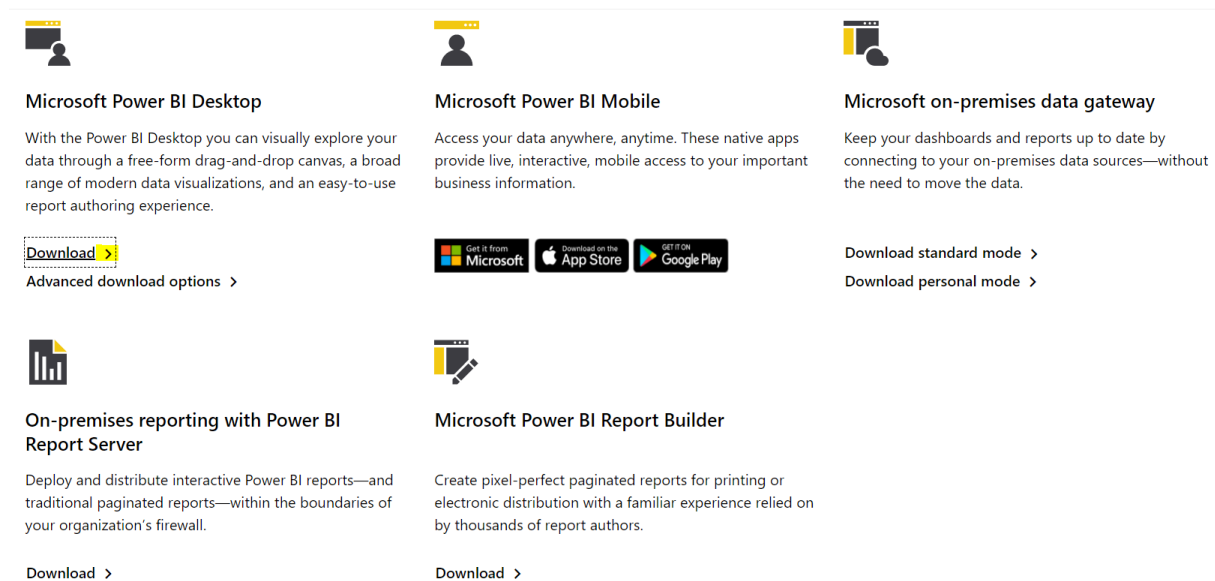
Microsoft Power BI Desktop

With the Power BI Desktop you can visually explore your data through a free-form drag-and-drop canvas, a broad range of modern data visualizations, and an easy-to-use report authoring experience.

Download >

Advanced download options >

Microsoft Power BI Mobile

Access your data anywhere, anytime. These native apps provide live, interactive, mobile access to your important business information.

Get it from Microsoft

Download on the App Store

GET IT ON Google Play

Microsoft on-premises data gateway

Keep your dashboards and reports up to date by connecting to your on-premises data sources—without the need to move the data.

Download standard mode >

Download personal mode >

On-premises reporting with Power BI Report Server

Deploy and distribute interactive Power BI reports—and traditional paginated reports—within the boundaries of your organization's firewall.

Download >

Microsoft Power BI Report Builder

Create pixel-perfect paginated reports for printing or electronic distribution with a familiar experience relied on by thousands of report authors.

Download >